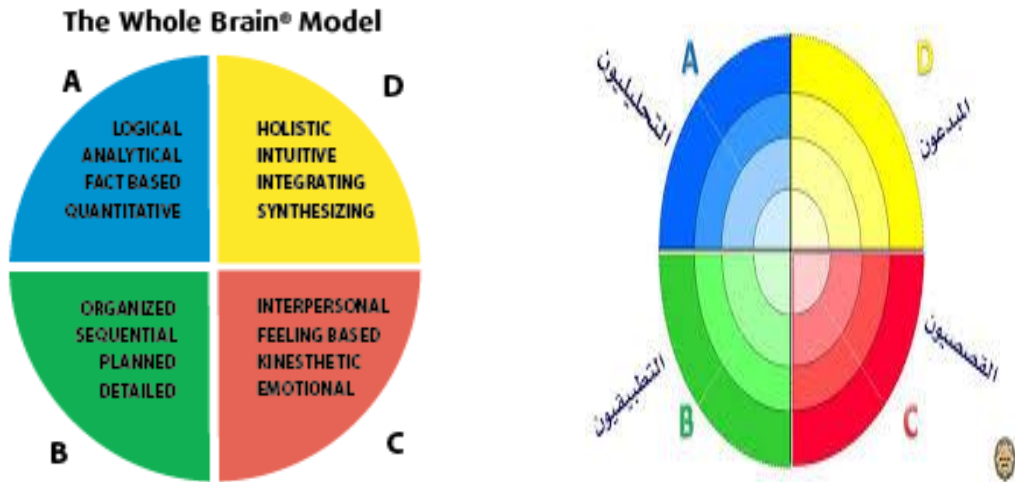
The Whole Brain® Model

A

LOGICAL
ANALYTICAL
FACT BASED
QUANTITATIVE

D

HOLISTIC
INTUITIVE
INTEGRATING
SYNTHESIZING

ORGANIZED
SEQUENTIAL
PLANNED
DETAILED

B

INTERPERSONAL
FEELING BASED
KINESTHETIC
EMOTIONAL

C

A
التحليليون

D
المبدعون

القصصيون
C

التطبيقيون
B